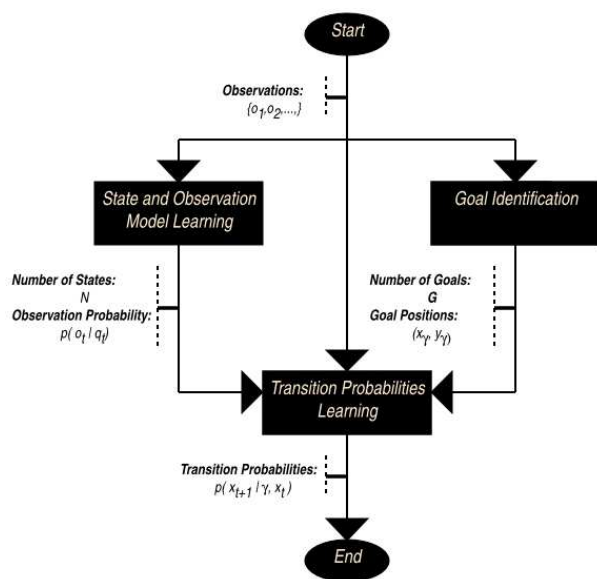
Start

Observations:
$\{o_1, o_2, \ldots\}$

State and Observation Model Learning

Goal Identification

Number of States:
$N$
Observation Probability:
$p(o_t \mid q_t)$

Number of Goals:
$G$
Goal Positions:
$(x_\gamma, y_\gamma)$

Transition Probabilities Learning

Transition Probabilities:
$p(x_{t+1} \mid \gamma, x_t)$

End